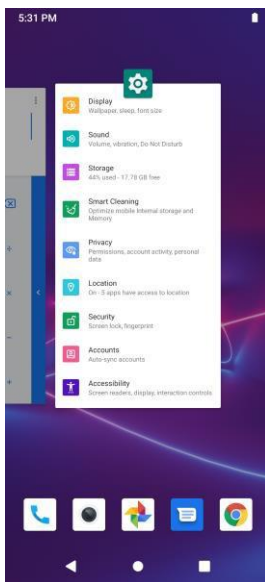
5:31 PM

Display
Wallpaper, sleep, font size

Sound
Volume, vibration, Do Not Disturb

Storage
44% used - 17.78 GB free

Smart Cleaning
Optimize mobile internal storage and Memory

Privacy
Permissions, account activity, personal data

Location
On - 3 apps have access to location

Security
Screen lock, fingerprint

Accounts
Auto-sync accounts

Accessibility
Screen readers, display, interaction controls